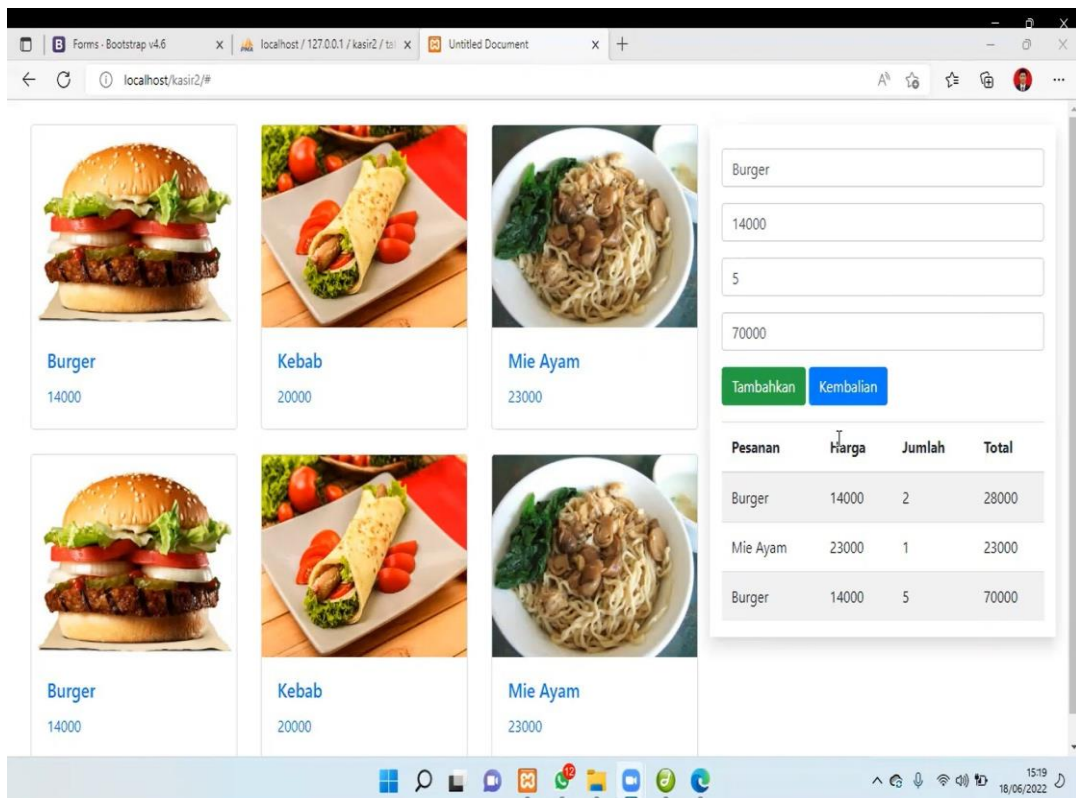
Forms · Bootstrap v4.6 | localhost / 127.0.0.1 / kasir2 / ta | Untitled Document

localhost/kasir2/#

Burger
14000

Kebab
20000

Mie Ayam
23000

Burger
14000

5

70000

Tambahkan Kembalian

| Pesanan | Harga | Jumlah | Total |
|---|---|---|---|
| Burger | 14000 | 2 | 28000 |
| Mie Ayam | 23000 | 1 | 23000 |
| Burger | 14000 | 5 | 70000 |

Burger
14000

Kebab
20000

Mie Ayam
23000

15:19
18/06/2022